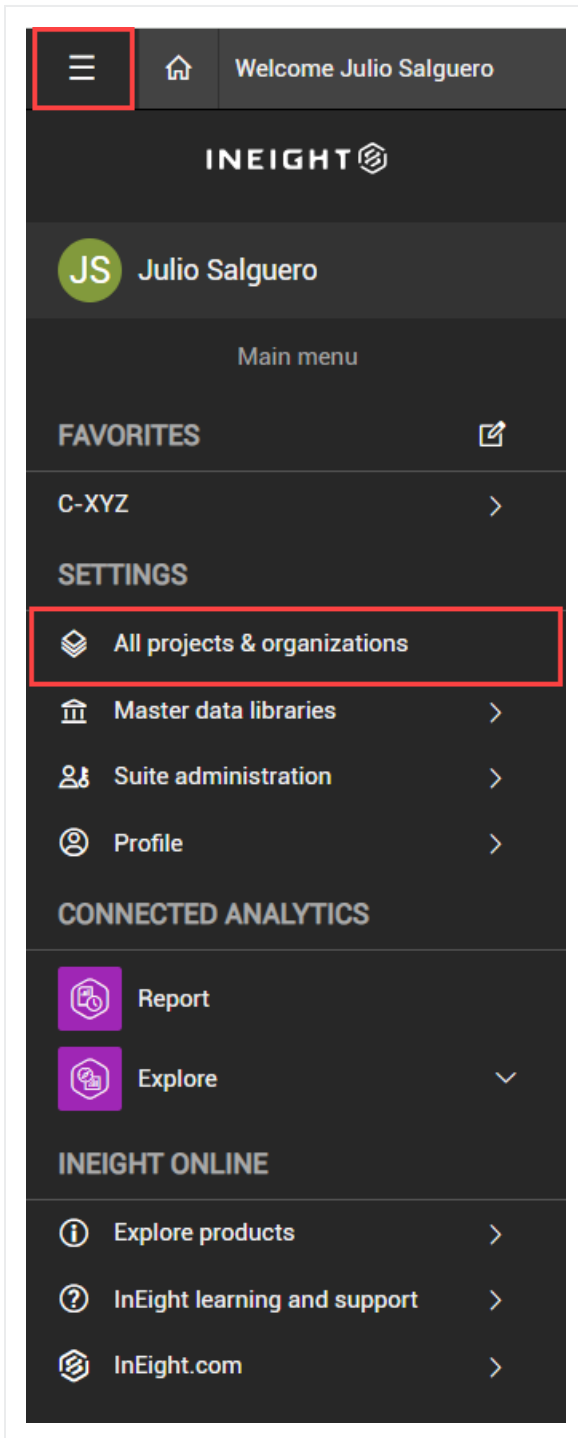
Welcome Julio Salguero

INEIGHT

JS Julio Salguero

Main menu

FAVORITES

C-XYZ

SETTINGS

All projects & organizations

Master data libraries

Suite administration

Profile

CONNECTED ANALYTICS

Report

Explore

INEIGHT ONLINE

Explore products

InEight learning and support

InEight.com